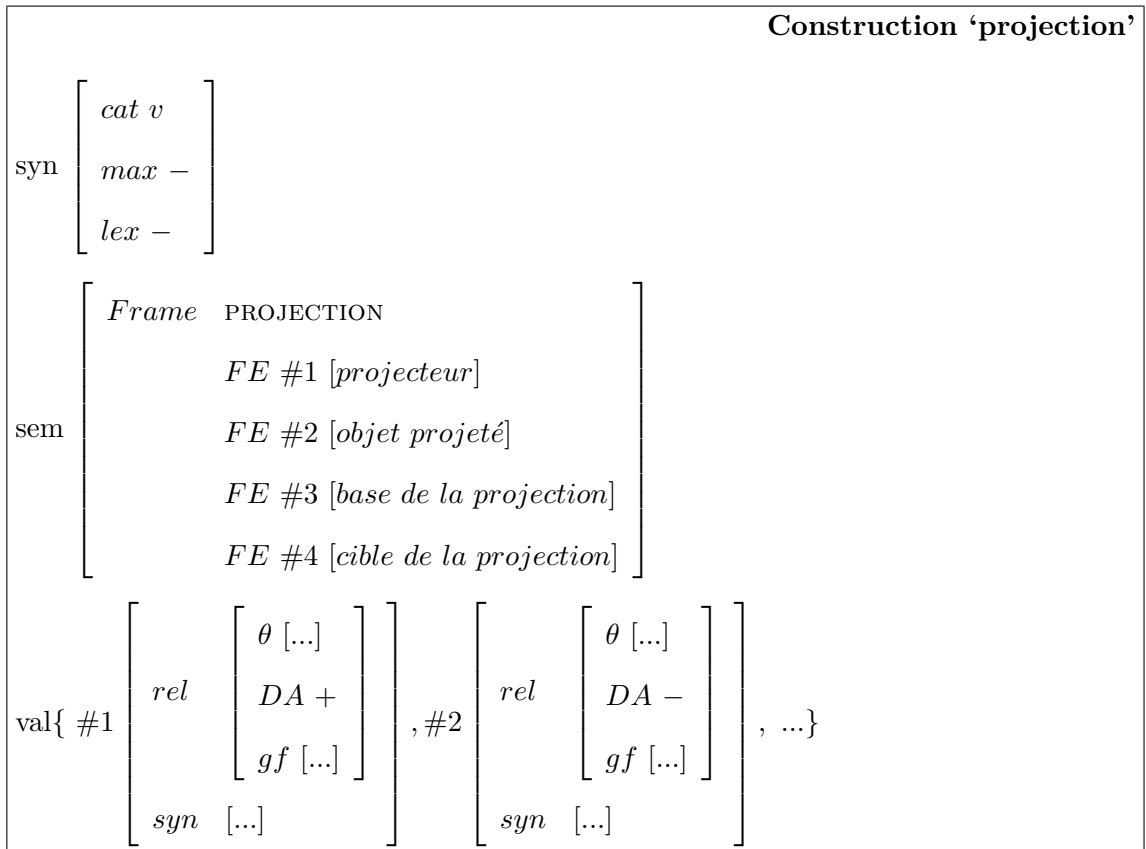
**Construction 'projection'**

syn $\begin{bmatrix} cat\ v \\ max\ - \\ lex\ - \end{bmatrix}$

sem $\begin{bmatrix} Frame & \text{PROJECTION} \\ & FE\ \#1\ [projecteur] \\ & FE\ \#2\ [objet\ projeté] \\ & FE\ \#3\ [base\ de\ la\ projection] \\ & FE\ \#4\ [cible\ de\ la\ projection] \end{bmatrix}$

val{ $\#1 \begin{bmatrix} rel & \begin{bmatrix} \theta\ [...] \\ DA\ + \\ gf\ [...] \end{bmatrix} \\ syn & [...] \end{bmatrix}, \#2 \begin{bmatrix} rel & \begin{bmatrix} \theta\ [...] \\ DA\ - \\ gf\ [...] \end{bmatrix} \\ syn & [...] \end{bmatrix}$, ...}